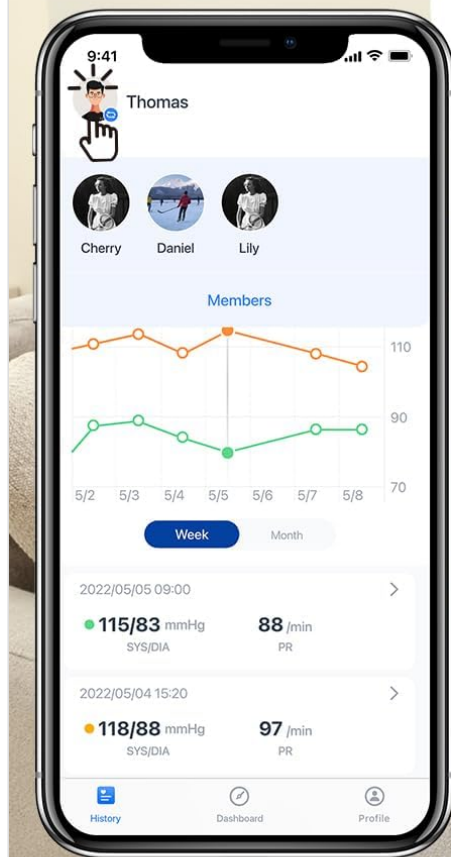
9:41

Thomas

Cherry
Daniel
Lily

Members

110
90
70

5/2 5/3 5/4 5/5 5/6 5/7 5/8

Week
Month

2022/05/05 09:00
115/83 mmHg
SYS/DIA
88 /min
PR

2022/05/04 15:20
118/88 mmHg
SYS/DIA
97 /min
PR

History
Dashboard
Profile